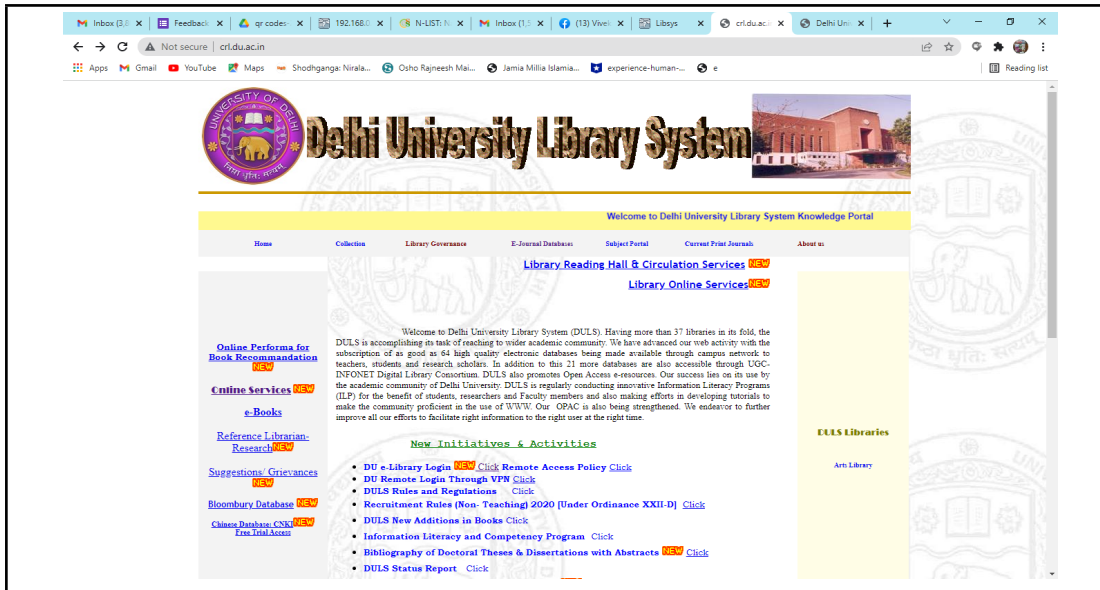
Inbox (3,8 ×
Feedback ×
qr codes ×
192.168.0 ×
N-LIST: N ×
Inbox (1,5 ×
(13) Vivek ×
Libsys ×
crl.du.ac.in ×
Delhi Univ ×
+

Not secure | crl.du.ac.in

Apps Gmail YouTube Maps Shodhganga: Nirala... Osho Rajneesh Mai... Jamia Millia Islamia... experience-human-... e
Reading list

UNIVERSITY OF DELHI
Delhi University Library System

Welcome to Delhi University Library System Knowledge Portal

Home Collection Library Governance E-Journal Databases Subject Portal Current Print Journals About us

Library Reading Hall & Circulation Services NEW
Library Online Services NEW

Online Performa for Book Recommandation NEW

Online Services NEW

e-Books

Reference Librarian-Research NEW

Suggestions/ Grievances NEW

Bloombury Database NEW

Chinese Database: CNKI NEW Free Trial Access

Welcome to Delhi University Library System (DULS). Having more than 37 libraries in its fold, the DULS is accomplishing its task of reaching to wider academic community. We have advanced our web activity with the subscription of as good as 64 high quality electronic databases being made available through campus network to teachers, students and research scholars. In addition to this 21 more databases are also accessible through UGC-INFONET Digital Library Consortium. DULS also promotes Open Access e-resources. Our success lies on its use by the academic community of Delhi University. DULS is regularly conducting innovative Information Literacy Programs (ILP) for the benefit of students, researchers and Faculty members and also making efforts in developing tutorials to make the community proficient in the use of WWW. Our OPAC is also being strengthened. We endeavor to further improve all our efforts to facilitate right information to the right user at the right time.

New Initiatives & Activities

• DU e-Library Login NEW Click Remote Access Policy Click
• DU Remote Login Through VPN Click
• DULS Rules and Regulations Click
• Recruitment Rules (Non- Teaching) 2020 [Under Ordinance XXII-D] Click
• DULS New Additions in Books Click
• Information Literacy and Competency Program Click
• Bibliography of Doctoral Theses & Dissertations with Abstracts NEW Click
• DULS Status Report Click

DULS Libraries

Arts Library